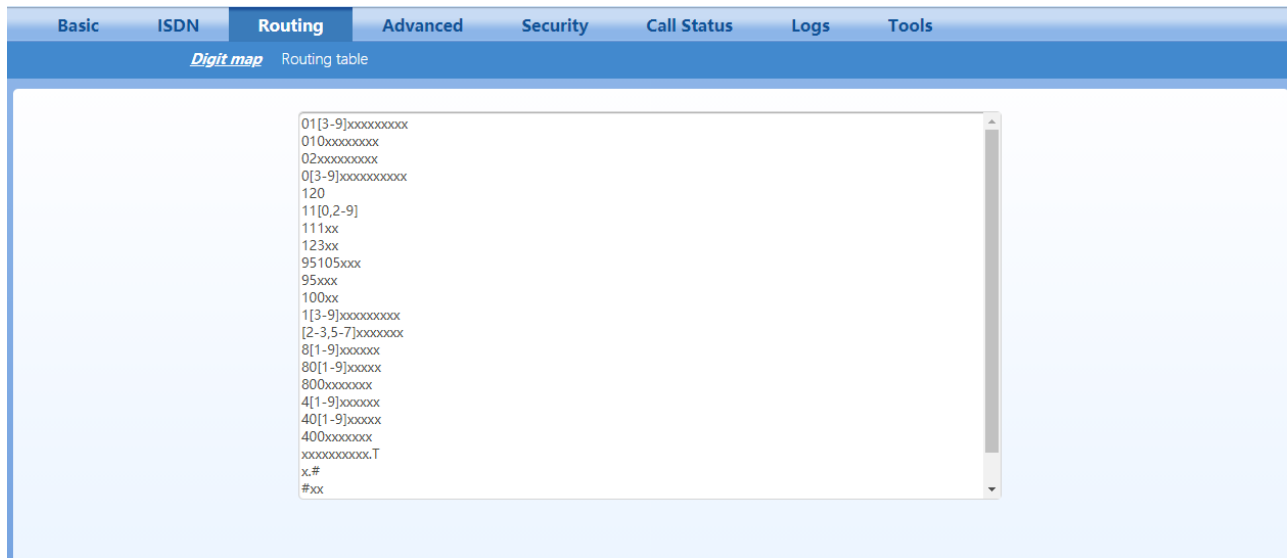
Basic ISDN Routing Advanced Security Call Status Logs Tools

Digit map Routing table

01[3-9]xxxxxxxxx
010xxxxxxxx
02xxxxxxxxx
0[3-9]xxxxxxxxxx
120
11[0,2-9]
111xx
123xx
95105xxx
95xxx
100xx
1[3-9]xxxxxxxxx
[2-3,5-7]xxxxxxx
8[1-9]xxxxxx
80[1-9]xxxxx
800xxxxxxx
4[1-9]xxxxxx
40[1-9]xxxxx
400xxxxxxx
xxxxxxxxxx.T
x.#
#xx